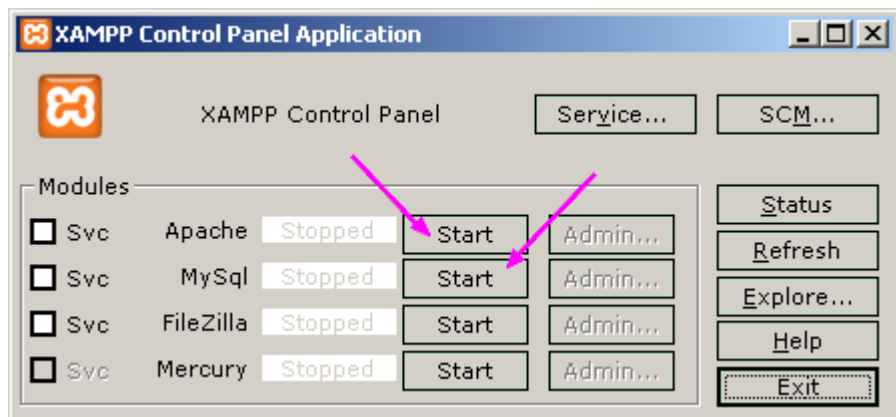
XAMPP Control Panel Application

XAMPP Control Panel

Service...

SCM...

Modules

Svc Apache Stopped Start Admin...

Svc MySql Stopped Start Admin...

Svc FileZilla Stopped Start Admin...

Svc Mercury Stopped Start Admin...

Status

Refresh

Explore...

Help

Exit